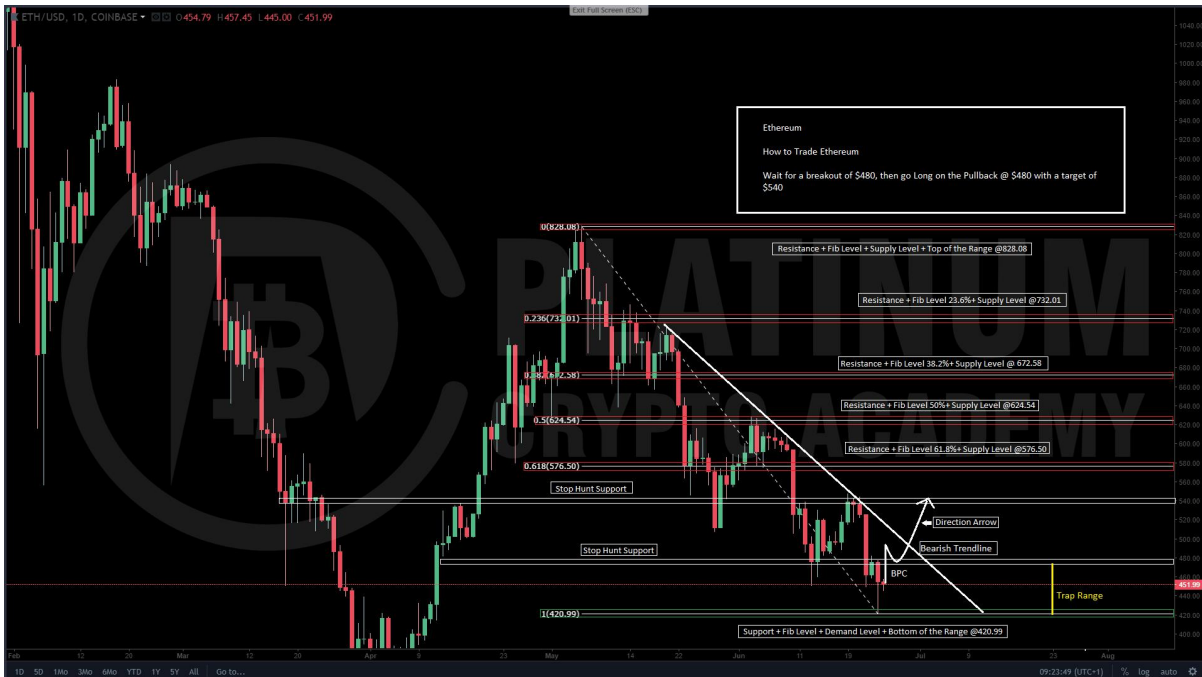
ETH/USD, 1D, COINBASE O454.79 H457.45 L445.00 C451.99

Exit Full Screen (ESC)

Ethereum

How to Trade Ethereum

Wait for a breakout of $480, then go Long on the Pullback @ $480 with a target of $540

0(828.08)

Resistance + Fib Level + Supply Level + Top of the Range @828.08

Resistance + Fib Level 23.6%+ Supply Level @732.01

0.236(732.01)

Resistance + Fib Level 38.2%+ Supply Level @ 672.58

0.382(672.58)

Resistance + Fib Level 50%+ Supply Level @624.54

0.5(624.54)

Resistance + Fib Level 61.8%+ Supply Level @576.50

0.618(576.50)

Stop Hunt Support

Direction Arrow

Stop Hunt Support

Bearish Trendline

BPC

Trap Range

1(420.99)

Support + Fib Level + Demand Level + Bottom of the Range @420.99

PLATINUM CRYPTO ACADEMY

1040.00
1020.00
1000.00
980.00
960.00
940.00
920.00
900.00
880.00
860.00
840.00
820.00
800.00
780.00
760.00
740.00
720.00
700.00
680.00
660.00
640.00
620.00
600.00
580.00
560.00
540.00
520.00
500.00
480.00
460.00
451.99
440.00
420.00
400.00

Feb 12 20 Mar 12 20 Apr 9 23 May 14 22 Jun 11 19 Jul 9 23 Aug

1D 5D 1Mo 3Mo 6Mo YTD 1Y 5Y All Go to...

09:23:49 (UTC+1) % log auto